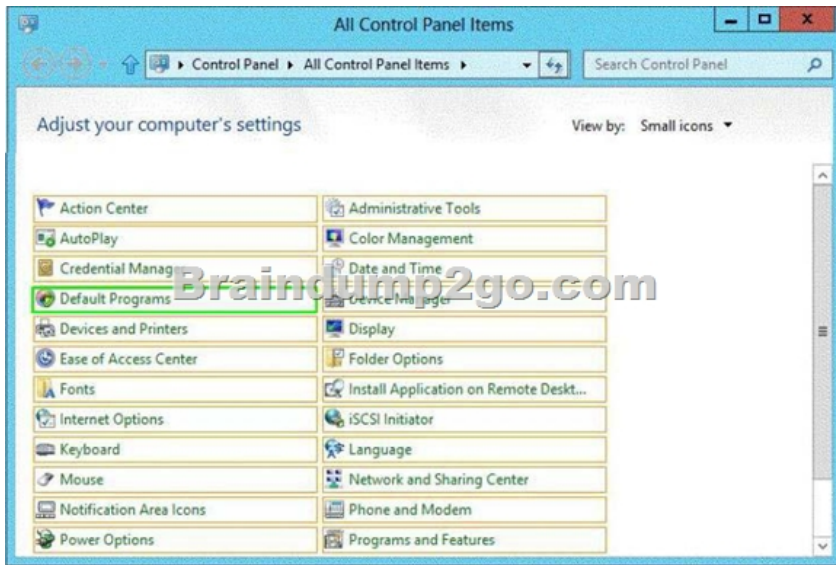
All Control Panel Items

Control Panel ▸ All Control Panel Items ▸

Search Control Panel

Adjust your computer's settings

View by: Small icons ▾

Braindump2go.com

| | |
|---|---|
| Action Center | Administrative Tools |
| AutoPlay | Color Management |
| Credential Manag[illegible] | Date and Time |
| Default Programs | Device Manager |
| Devices and Printers | Display |
| Ease of Access Center | Folder Options |
| Fonts | Install Application on Remote Deskt... |
| Internet Options | iSCSI Initiator |
| Keyboard | Language |
| Mouse | Network and Sharing Center |
| Notification Area Icons | Phone and Modem |
| Power Options | Programs and Features |